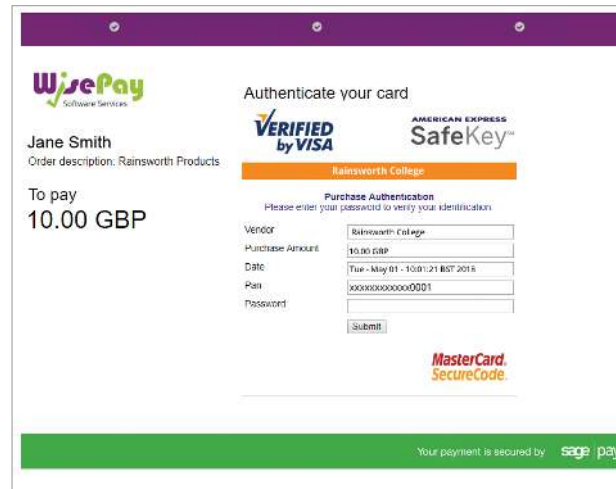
WisePay
Software Services

Jane Smith
Order description: Rainsworth Products

To pay
10.00 GBP

Authenticate your card

VERIFIED by VISA

AMERICAN EXPRESS
SafeKey

Rainsworth College

Purchase Authentication
Please enter your password to verify your identification.

| | |
|---|---|
| Vendor | Rainsworth College |
| Purchase Amount | 10.00 GBP |
| Date | Tue - May 01 - 10:01:21 BST 2018 |
| Pan | xxxxxxxxxxxx0001 |
| Password | |

Submit

MasterCard. SecureCode.

Your payment is secured by sage pay